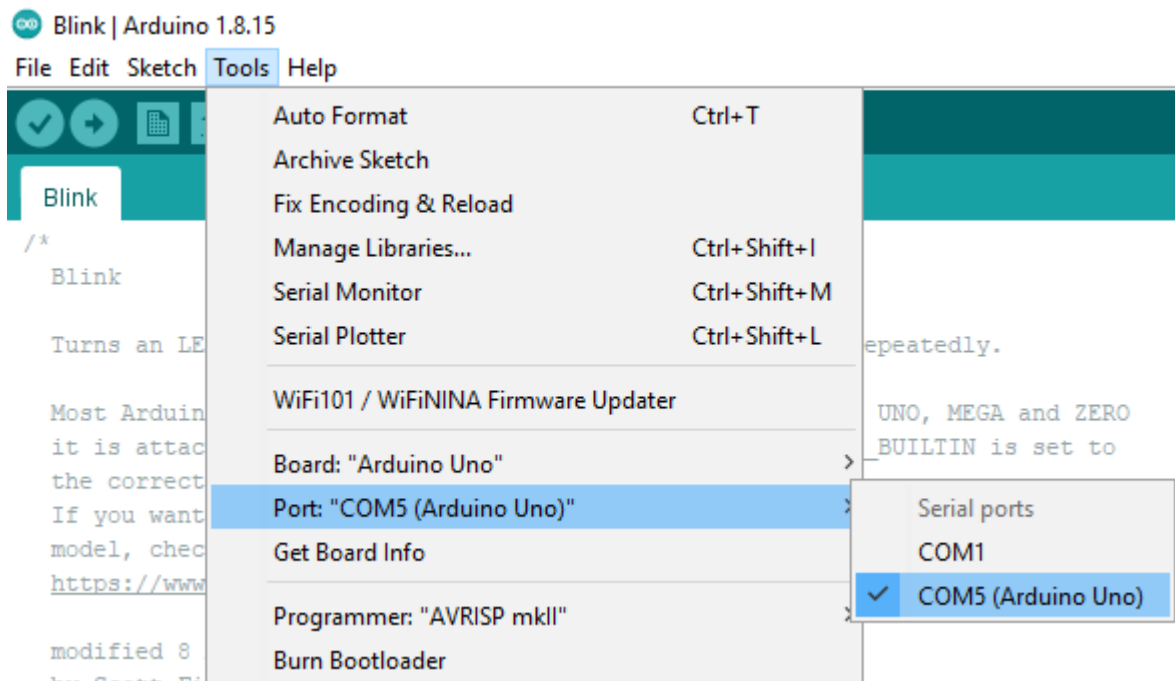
Blink | Arduino 1.8.15

File Edit Sketch Tools Help

Blink

/*
Blink

Turns an LE

Most Arduin
it is attac
the correct
If you want
model, chec
https://www

modified 8

Auto Format Ctrl+T
Archive Sketch
Fix Encoding & Reload
Manage Libraries... Ctrl+Shift+I
Serial Monitor Ctrl+Shift+M
Serial Plotter Ctrl+Shift+L

WiFi101 / WiFiNINA Firmware Updater

Board: "Arduino Uno"
Port: "COM5 (Arduino Uno)"
Get Board Info

Programmer: "AVRISP mkII"
Burn Bootloader

epeatedly.

UNO, MEGA and ZERO
_BUILTIN is set to

Serial ports
COM1
COM5 (Arduino Uno)